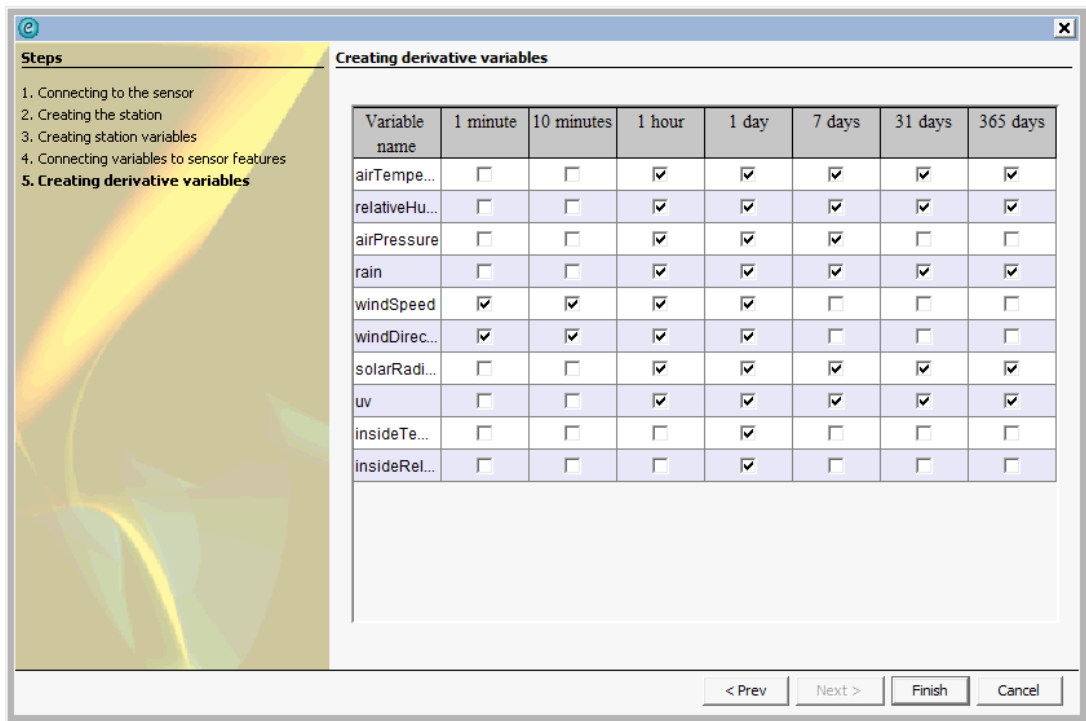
Steps

1. Connecting to the sensor
2. Creating the station
3. Creating station variables
4. Connecting variables to sensor features
5. Creating derivative variables

Creating derivative variables

| Variable name | 1 minute | 10 minutes | 1 hour | 1 day | 7 days | 31 days | 365 days |
|---|---|---|---|---|---|---|---|
| airTempe... | ☐ | ☐ | ☑ | ☑ | ☑ | ☑ | ☑ |
| relativeHu... | ☐ | ☐ | ☑ | ☑ | ☑ | ☑ | ☑ |
| airPressure | ☐ | ☐ | ☑ | ☑ | ☑ | ☐ | ☐ |
| rain | ☐ | ☐ | ☑ | ☑ | ☑ | ☑ | ☑ |
| windSpeed | ☑ | ☑ | ☑ | ☑ | ☐ | ☐ | ☐ |
| windDirec... | ☑ | ☑ | ☑ | ☑ | ☐ | ☐ | ☐ |
| solarRadi... | ☐ | ☐ | ☑ | ☑ | ☑ | ☑ | ☑ |
| uv | ☐ | ☐ | ☑ | ☑ | ☑ | ☑ | ☑ |
| insideTe... | ☐ | ☐ | ☐ | ☑ | ☐ | ☐ | ☐ |
| insideRel... | ☐ | ☐ | ☐ | ☑ | ☐ | ☐ | ☐ |

< Prev | Next > | Finish | Cancel